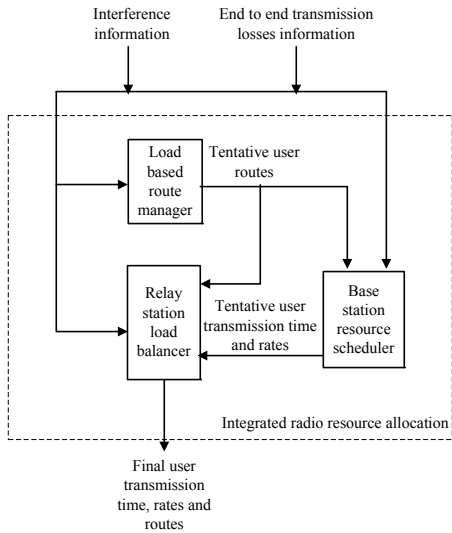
Interference information

End to end transmission losses information

Load based route manager

Tentative user routes

Relay station load balancer

Tentative user transmission time and rates

Base station resource scheduler

Integrated radio resource allocation

Final user transmission time, rates and routes